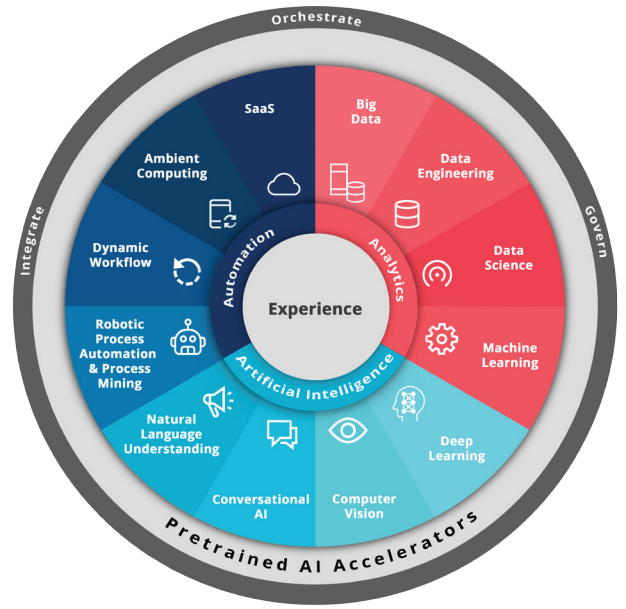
Orchestrate

Integrate

Govern

SaaS

Big Data

Ambient Computing

Data Engineering

Dynamic Workflow

Data Science

Automation

Analytics

Experience

Robotic Process Automation & Process Mining

Machine Learning

Artificial Intelligence

Natural Language Understanding

Deep Learning

Conversational AI

Computer Vision

Pretrained AI Accelerators